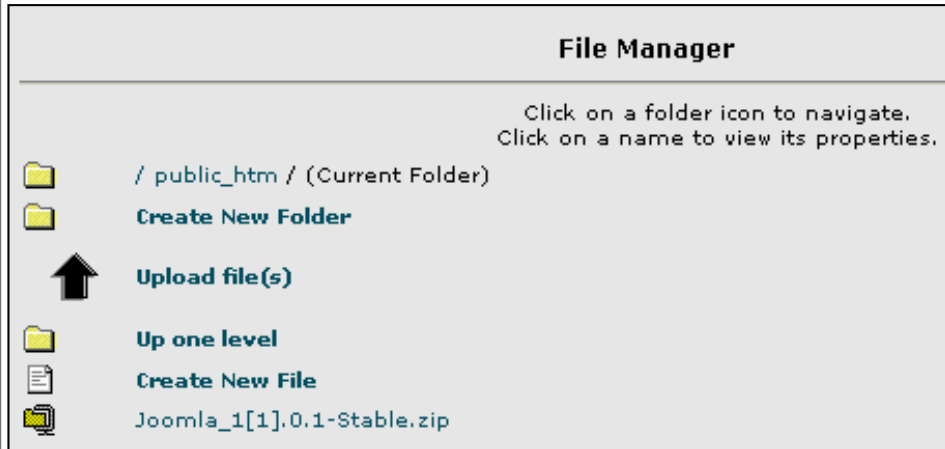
File Manager

Click on a folder icon to navigate.
Click on a name to view its properties.

/ public_htm / (Current Folder)

Create New Folder

Upload file(s)

Up one level

Create New File

Joomla_1[1].0.1-Stable.zip